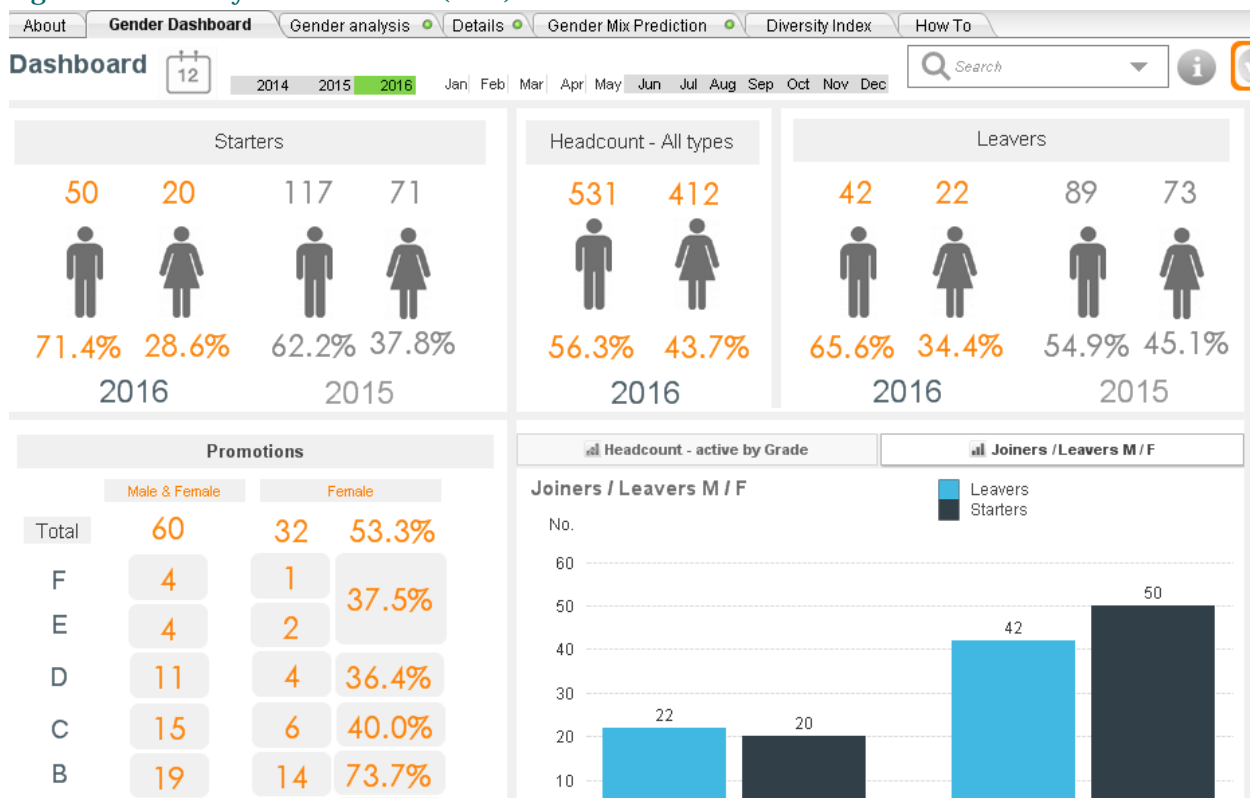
About | Gender Dashboard | Gender analysis | Details | Gender Mix Prediction | Diversity Index | How To

Dashboard 12 2014 2015 2016 Jan Feb Mar Apr May Jun Jul Aug Sep Oct Nov Dec

Search

Starters

50 20 117 71

71.4% 28.6% 62.2% 37.8%

2016 2015

Headcount - All types

531 412

56.3% 43.7%

2016

Leavers

42 22 89 73

65.6% 34.4% 54.9% 45.1%

2016 2015

Promotions

| | Male & Female | Female | |
|---|---|---|---|
| Total | 60 | 32 | 53.3% |
| F | 4 | 1 | 37.5% |
| E | 4 | 2 | |
| D | 11 | 4 | 36.4% |
| C | 15 | 6 | 40.0% |
| B | 19 | 14 | 73.7% |

Headcount - active by Grade | Joiners / Leavers M / F

Joiners / Leavers M / F

Leavers
Starters

No.

60
50
40
30
20
10

22 20 42 50